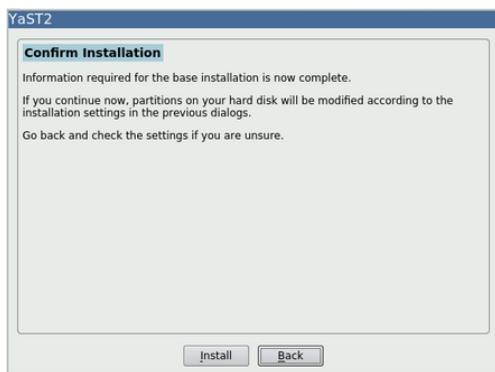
YaST2

Confirm Installation

Information required for the base installation is now complete.

If you continue now, partitions on your hard disk will be modified according to the installation settings in the previous dialogs.

Go back and check the settings if you are unsure.

Install Back